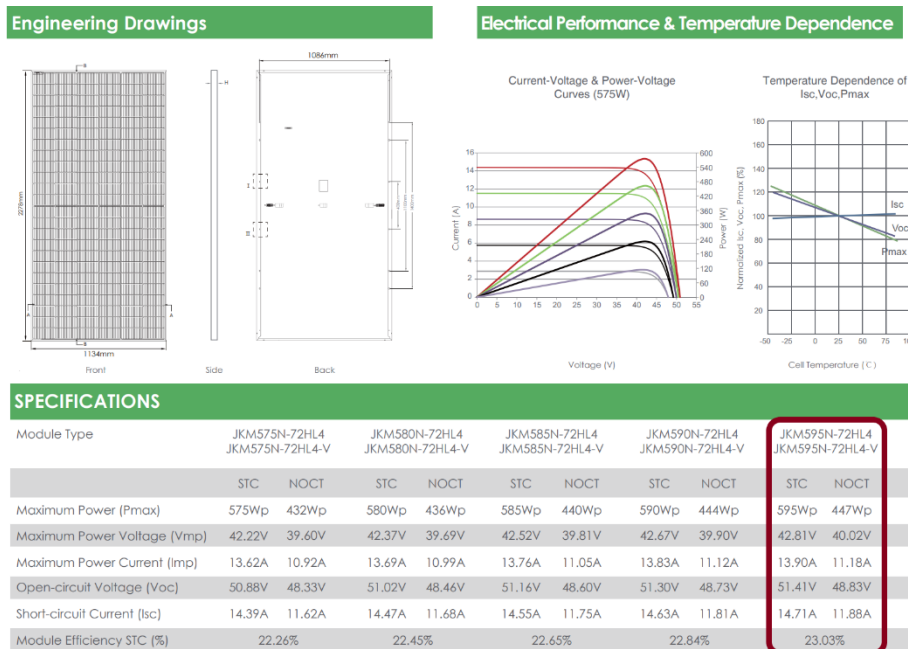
Engineering Drawings

1086mm

2278mm

1134mm

Front

Side

Back

Electrical Performance & Temperature Dependence

Current-Voltage & Power-Voltage Curves (575W)

Current (A)

Power (W)

Voltage (V)

16 14 12 10 8 6 4 2 0

600 540 480 420 360 300 240 180 120 60 0

0 5 10 15 20 25 30 35 40 45 50 55

Temperature Dependence of Isc,Voc,Pmax

Normalized Isc, Voc, Pmax (%)

180 160 140 120 100 80 60 40 20

-50 -25 0 25 50 75 10

Isc

Voc

Pmax

Cell Temperature (°C)

SPECIFICATIONS

| Module Type | JKM575N-72HL4 JKM575N-72HL4-V | | JKM580N-72HL4 JKM580N-72HL4-V | | JKM585N-72HL4 JKM585N-72HL4-V | | JKM590N-72HL4 JKM590N-72HL4-V | | JKM595N-72HL4 JKM595N-72HL4-V | |
|---|---|---|---|---|---|---|---|---|---|---|
| | STC | NOCT | STC | NOCT | STC | NOCT | STC | NOCT | STC | NOCT |
| Maximum Power (Pmax) | 575Wp | 432Wp | 580Wp | 436Wp | 585Wp | 440Wp | 590Wp | 444Wp | 595Wp | 447Wp |
| Maximum Power Voltage (Vmp) | 42.22V | 39.60V | 42.37V | 39.69V | 42.52V | 39.81V | 42.67V | 39.90V | 42.81V | 40.02V |
| Maximum Power Current (Imp) | 13.62A | 10.92A | 13.69A | 10.99A | 13.76A | 11.05A | 13.83A | 11.12A | 13.90A | 11.18A |
| Open-circuit Voltage (Voc) | 50.88V | 48.33V | 51.02V | 48.46V | 51.16V | 48.60V | 51.30V | 48.73V | 51.41V | 48.83V |
| Short-circuit Current (Isc) | 14.39A | 11.62A | 14.47A | 11.68A | 14.55A | 11.75A | 14.63A | 11.81A | 14.71A | 11.88A |
| Module Efficiency STC (%) | 22.26% | | 22.45% | | 22.65% | | 22.84% | | 23.03% | |